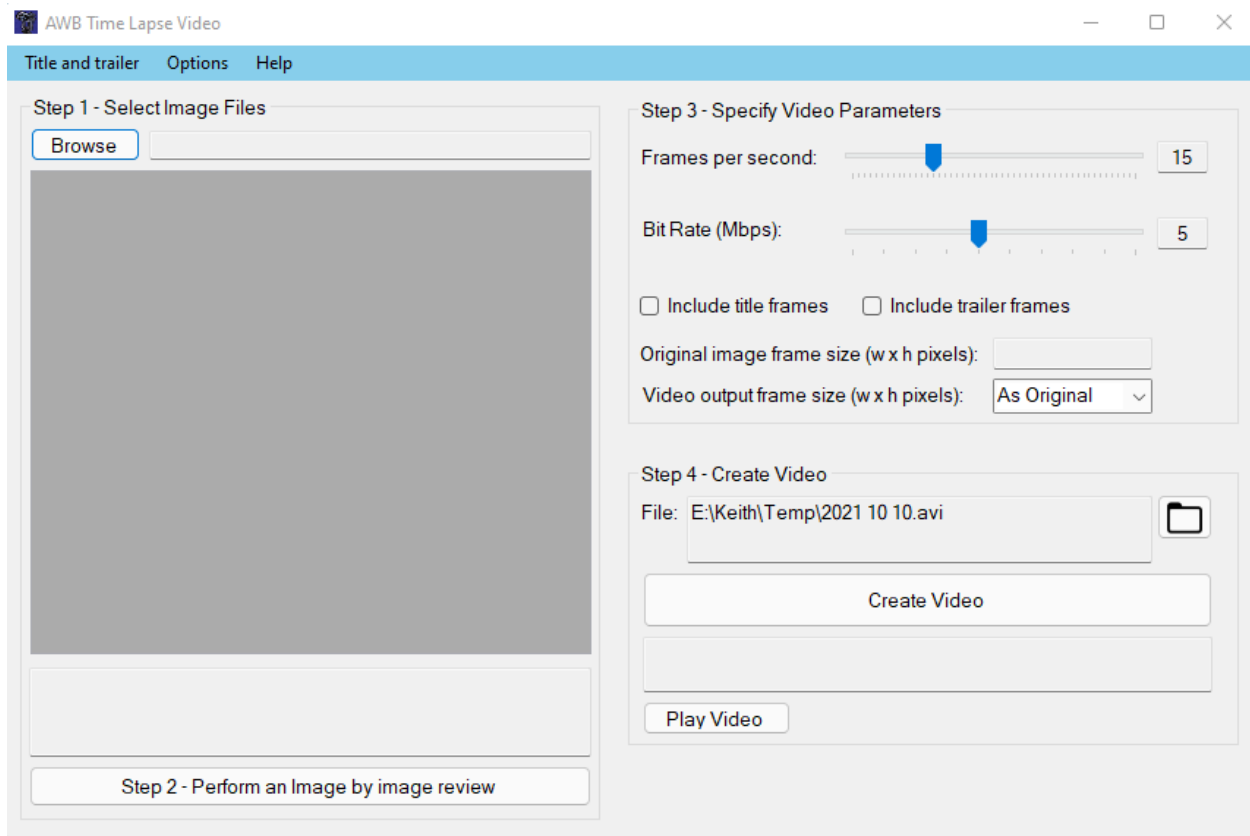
AWB Time Lapse Video

Title and trailer Options Help

Step 1 - Select Image Files

Browse

Step 2 - Perform an Image by image review

Step 3 - Specify Video Parameters

Frames per second: 15

Bit Rate (Mbps): 5

Include title frames Include trailer frames

Original image frame size (w x h pixels):

Video output frame size (w x h pixels): As Original

Step 4 - Create Video

File: E:\Keith\Temp\2021 10 10.avi

Create Video

Play Video